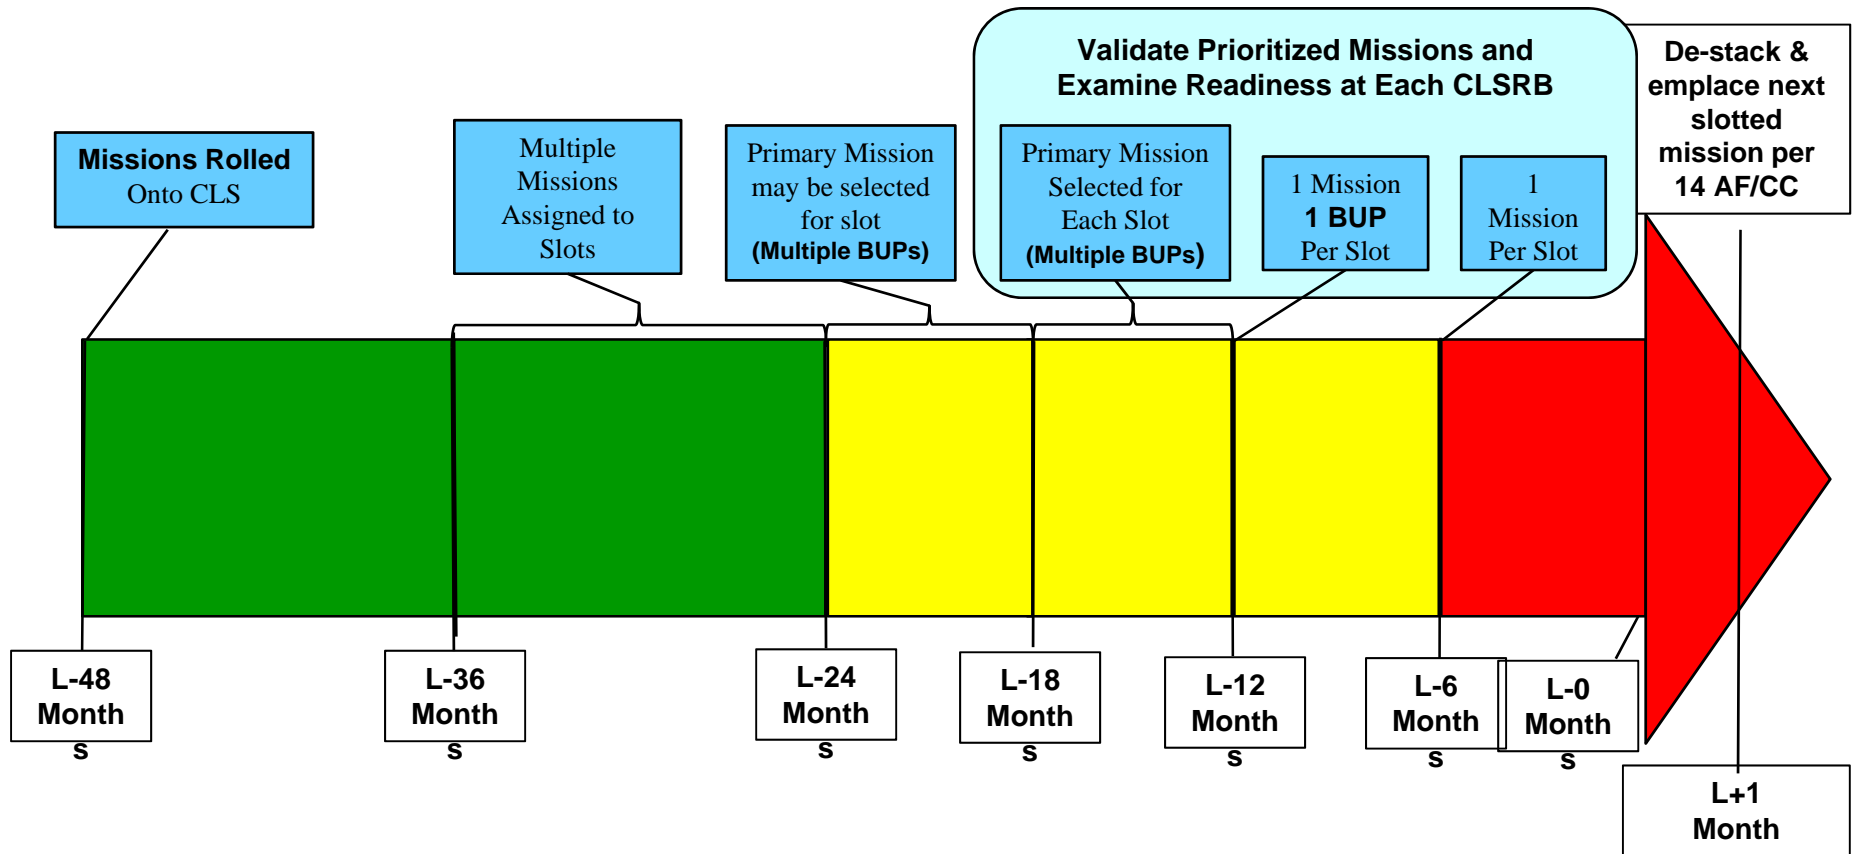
Validate Prioritized Missions and Examine Readiness at Each CLSRB

De-stack & emplace next slotted mission per 14 AF/CC

Missions Rolled Onto CLS

Multiple Missions Assigned to Slots

Primary Mission may be selected for slot (Multiple BUPs)

Primary Mission Selected for Each Slot (Multiple BUPs)

1 Mission 1 BUP Per Slot

1 Mission Per Slot

L-48 Month s

L-36 Month s

L-24 Month s

L-18 Month s

L-12 Month s

L-6 Month s

L-0 Month s

L+1 Month